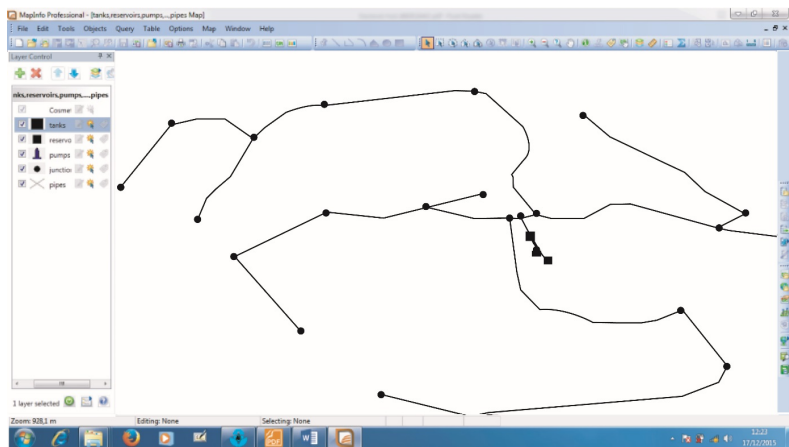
MapInfo Professional - [tanks,reservoirs,pumps,...,pipes Map]

File Edit Tools Objects Query Table Options Map Window Help

Layer Control

nks,reservoirs,pumps,....pipes

Cosmet

tanks

reservo

pumps

junctio

pipes

1 layer selected

Zoom: 928,1 m

Editing: None

Selecting: None

12:22
17/12/2015